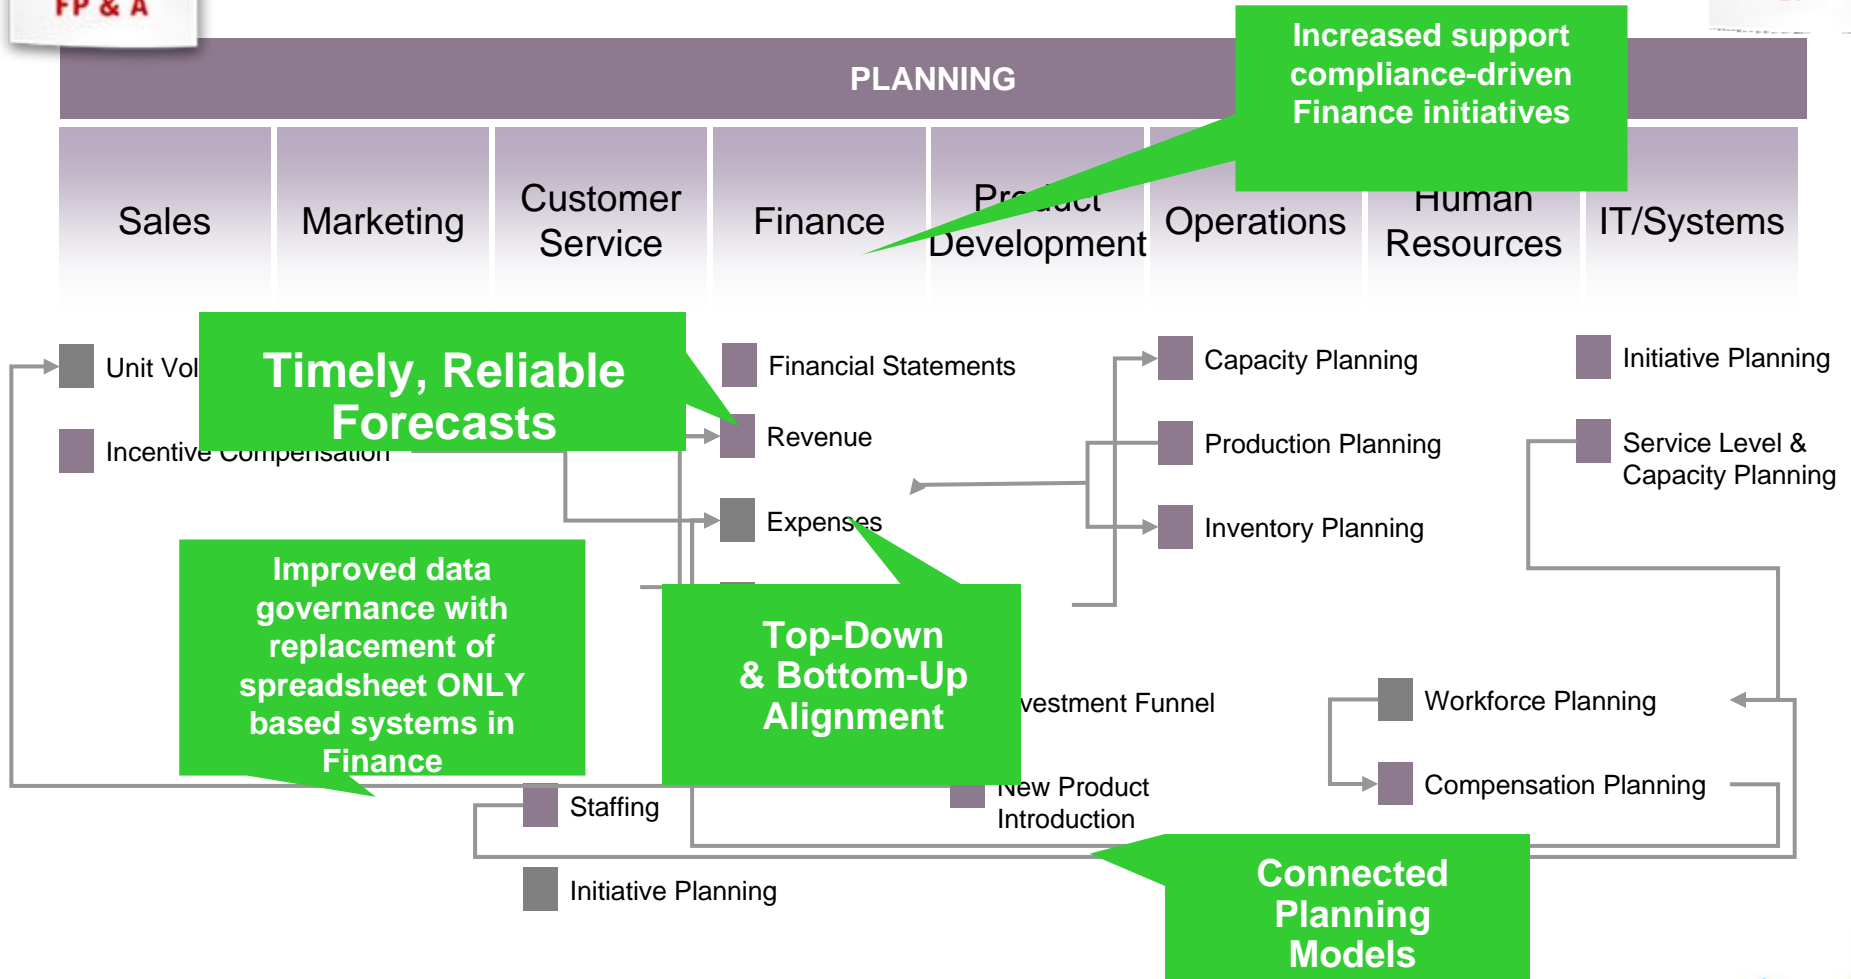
FP & A

PLANNING

Increased support compliance-driven Finance initiatives

Sales

Marketing

Customer Service

Finance

Pr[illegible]duct Development

Operations

Human Resources

IT/Systems

Unit Vol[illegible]

Incentive Compensation

Timely, Reliable Forecasts

Financial Statements

Revenue

Expenses

Capacity Planning

Production Planning

Inventory Planning

Initiative Planning

Service Level & Capacity Planning

Improved data governance with replacement of spreadsheet ONLY based systems in Finance

Top-Down & Bottom-Up Alignment

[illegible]vestment Funnel

Workforce Planning

Compensation Planning

Staffing

New Product Introduction

Initiative Planning

Connected Planning Models